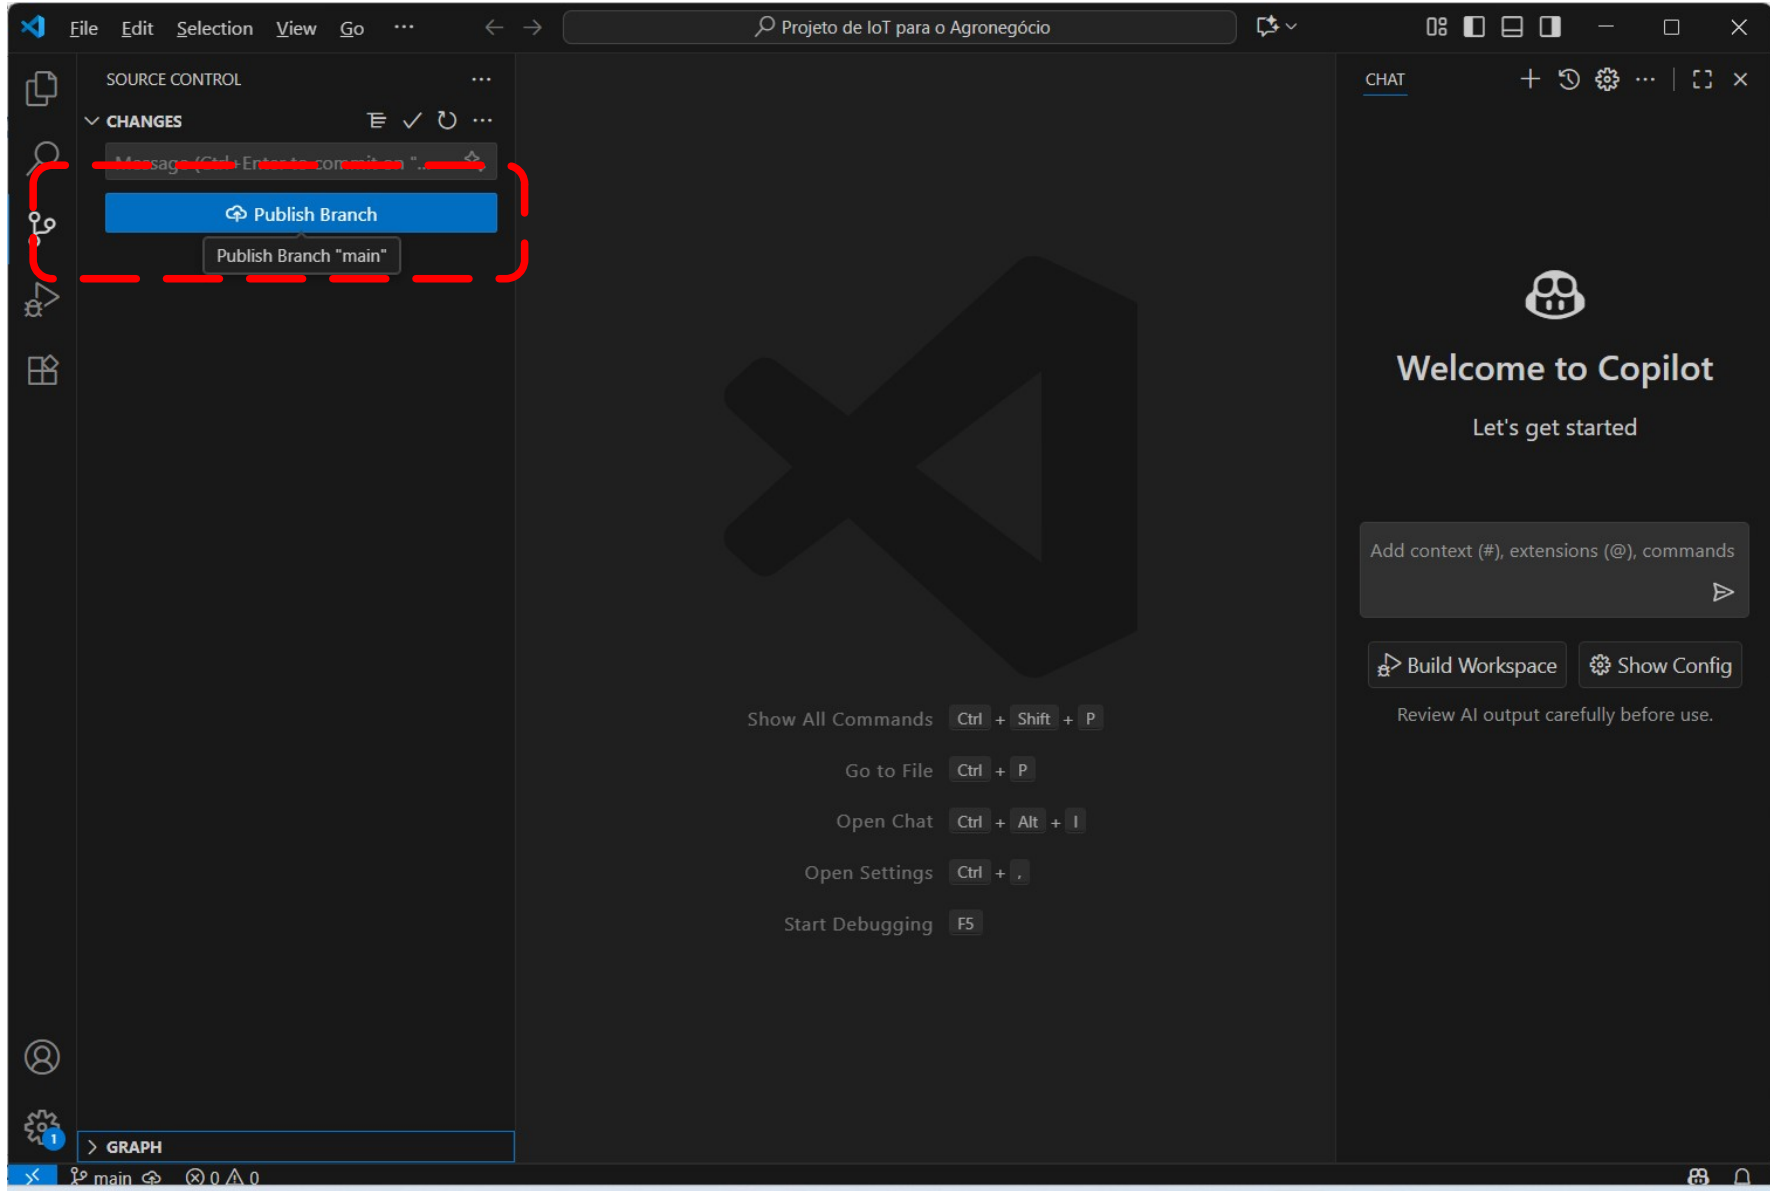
File Edit Selection View Go ···

Projeto de IoT para o Agronegócio

SOURCE CONTROL ···

CHANGES

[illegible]

Publish Branch

Publish Branch "main"

CHAT

Welcome to Copilot

Let's get started

Add context (#), extensions (@), commands

Build Workspace

Show Config

Review AI output carefully before use.

Show All Commands Ctrl + Shift + P

Go to File Ctrl + P

Open Chat Ctrl + Alt + I

Open Settings Ctrl + ,

Start Debugging F5

GRAPH

1

main ⓧ 0 ⚠ 0